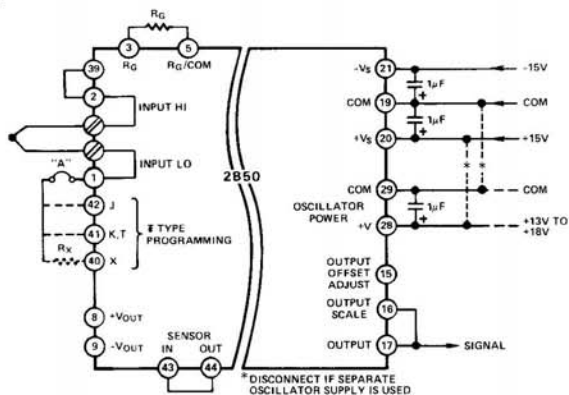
$R_G$

3 $R_G$

5 $R_G$/COM

39

2 INPUT HI

INPUT LO

"A"

1

42 J

41 K,T

40 X

$R_X$

‡ TYPE PROGRAMMING

8 +$V_{OUT}$

9 -$V_{OUT}$

SENSOR IN OUT

43 44

2850

-$V_S$ 21

1µF

COM 19

1µF

+$V_S$ 20

COM 29

OSCILLATOR POWER

+V 28

1µF

OUTPUT OFFSET ADJUST 15

OUTPUT SCALE 16

OUTPUT 17

-15V

COM

+15V

* *

COM

+13V TO +18V

SIGNAL

*DISCONNECT IF SEPARATE OSCILLATOR SUPPLY IS USED